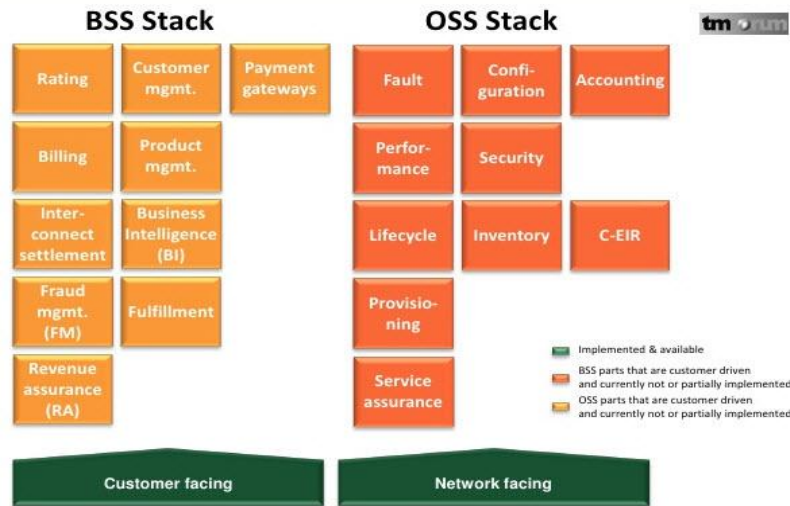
BSS Stack

OSS Stack

tm forum

Rating

Customer mgmt.

Payment gateways

Billing

Product mgmt.

Interconnect settlement

Business Intelligence (BI)

Fraud mgmt. (FM)

Fulfillment

Revenue assurance (RA)

Fault

Configuration

Accounting

Performance

Security

Lifecycle

Inventory

C-EIR

Provisioning

Service assurance

Implemented & available

BSS parts that are customer driven and currently not or partially implemented

OSS parts that are customer driven and currently not or partially implemented

Customer facing

Network facing